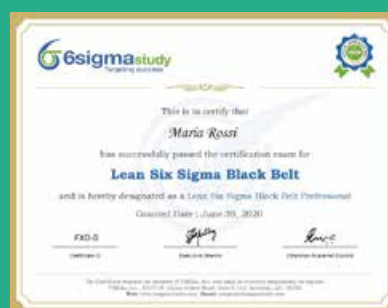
6sigmastudy
Targeting success

This is to certify that

Maria Rossi

has successfully passed the certification exam for

Lean Six Sigma Black Belt

and is hereby designated as a Lean Six Sigma Black Belt Professional

Granted Date : June 30, 2020

FXD-0
Certificate ID

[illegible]

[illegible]

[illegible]